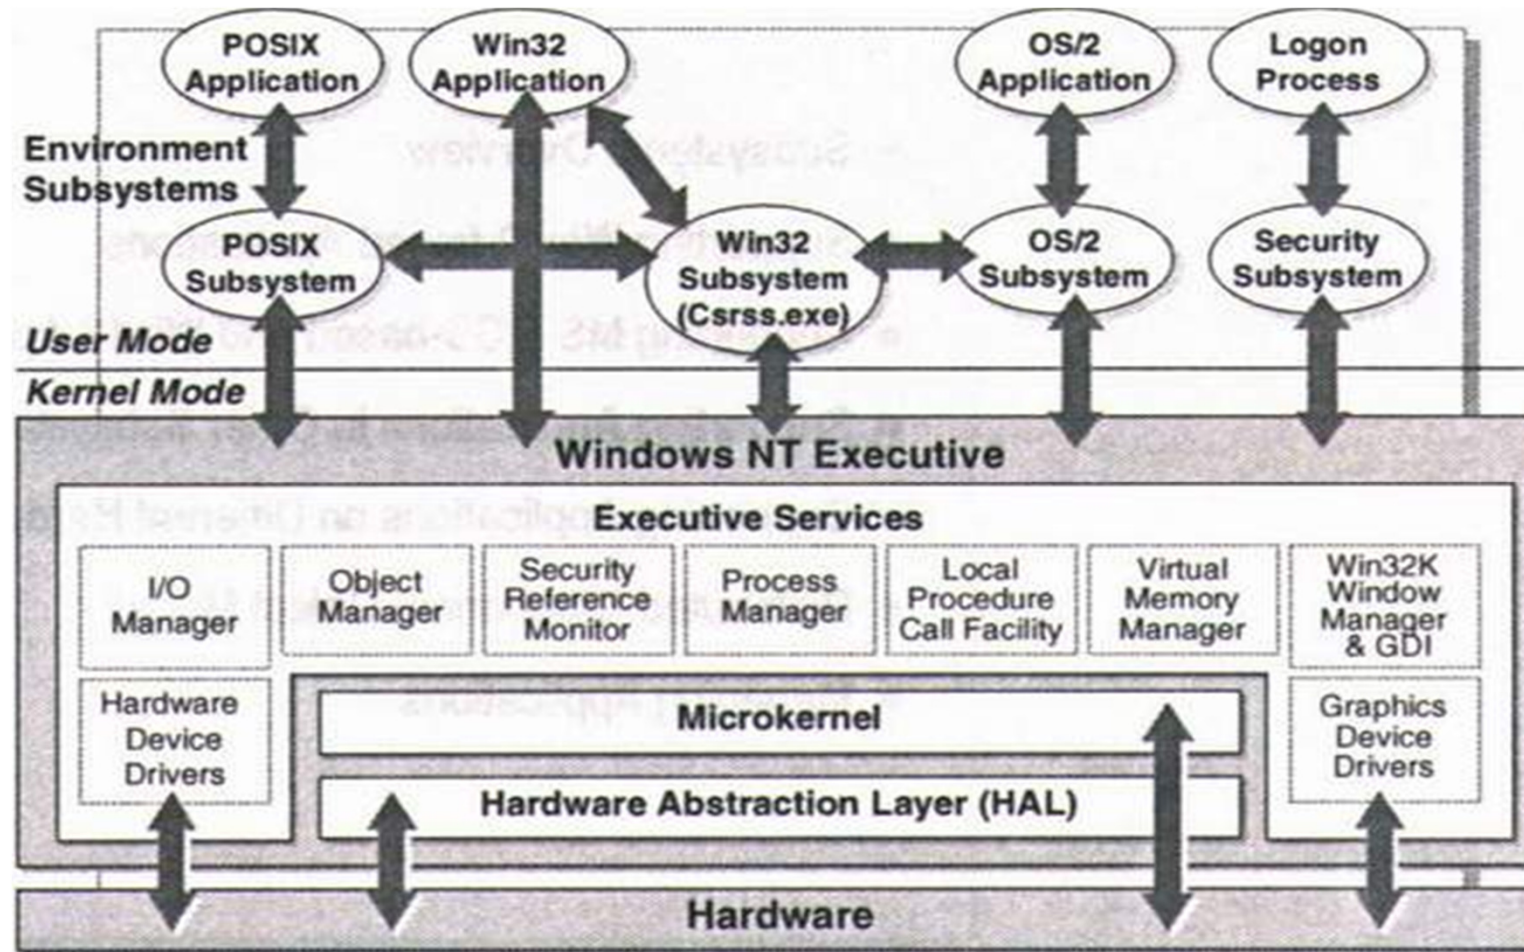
POSIX Application

Win32 Application

OS/2 Application

Logon Process

Environment Subsystems

POSIX Subsystem

Win32 Subsystem (Csrss.exe)

OS/2 Subsystem

Security Subsystem

User Mode

Kernel Mode

Windows NT Executive

Executive Services

| I/O Manager | Object Manager | Security Reference Monitor | Process Manager | Local Procedure Call Facility | Virtual Memory Manager | Win32K Window Manager & GDI |
|---|---|---|---|---|---|---|

Hardware Device Drivers

Microkernel

Hardware Abstraction Layer (HAL)

Graphics Device Drivers

Hardware